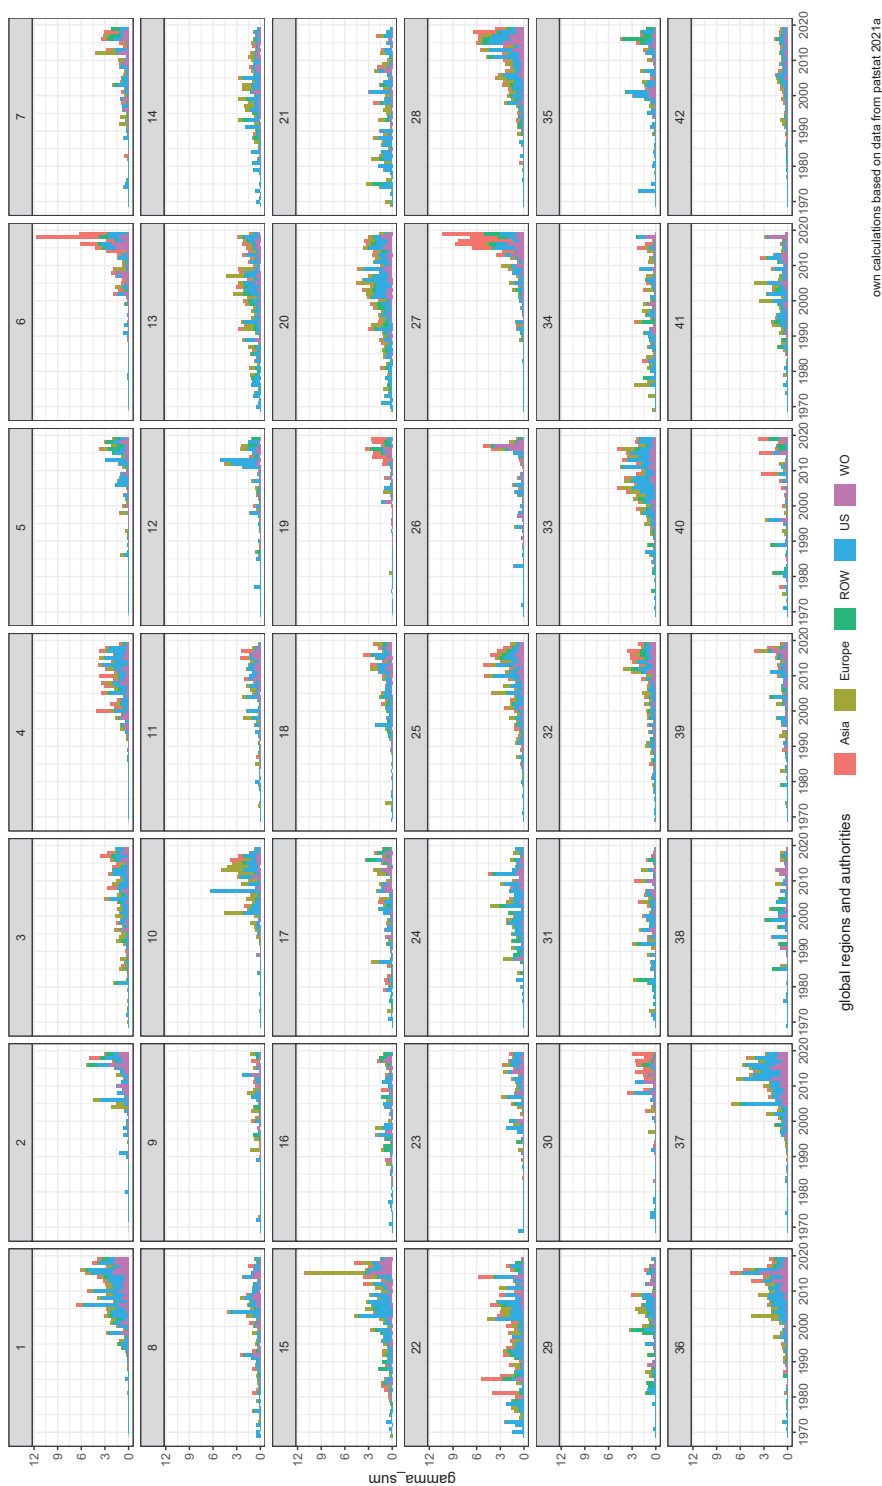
1
2
3
4
5
6
7
8
9
10
11
12
13
14
15
16
17
18
19
20
21
22
23
24
25
26
27
28
29
30
31
32
33
34
35
36
37
38
39
40
41
42

gamma_sum

0
3
6
9
12

1970
1980
1990
2000
2010
2020

global regions and authorities

Asia
Europe
ROW
US
WO

own calculations based on data from patstat 2021a